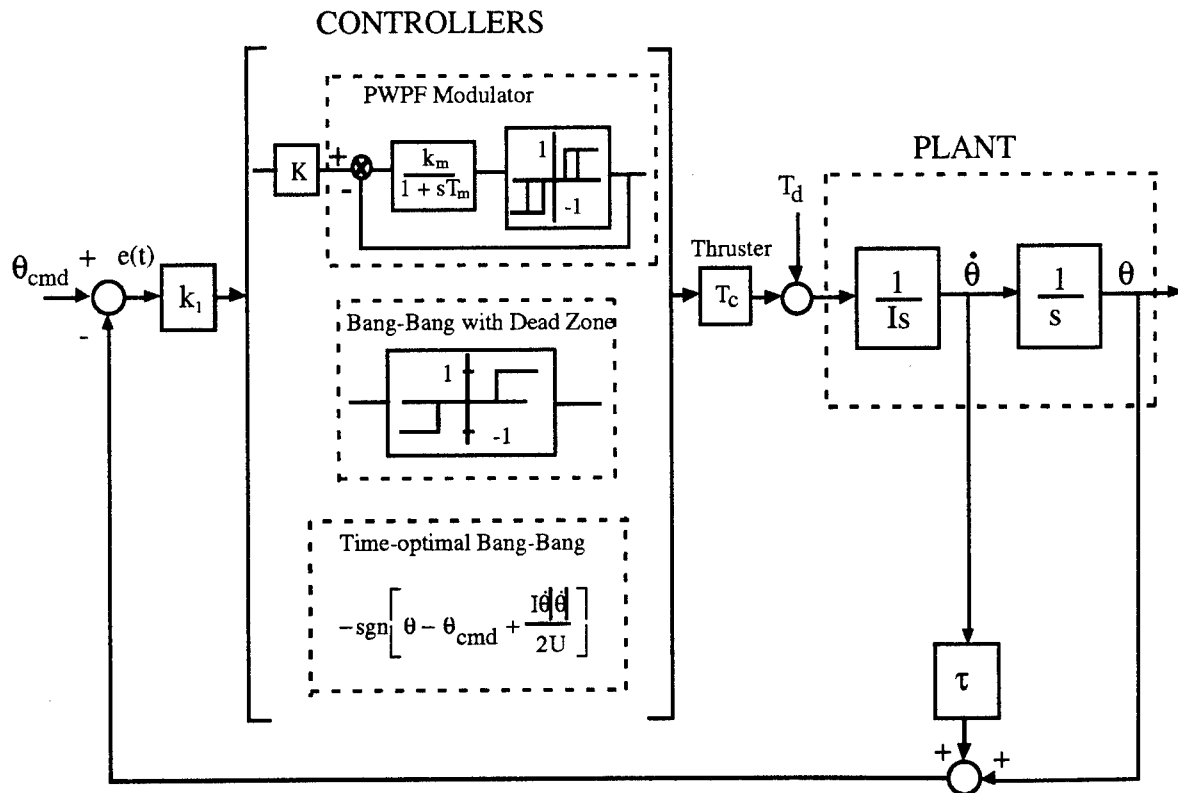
CONTROLLERS

PWPF Modulator

K

+

-

$\frac{k_m}{1 + sT_m}$

1

-1

PLANT

$T_d$

$\theta_{cmd}$ + $e(t)$

-

$k_1$

Thruster

$T_c$

$\frac{1}{Is}$

$\dot{\theta}$

$\frac{1}{s}$

$\theta$

Bang-Bang with Dead Zone

1

-1

Time-optimal Bang-Bang

$-\text{sgn}\left[\theta - \theta_{cmd} + \frac{I\dot{\theta}|\dot{\theta}|}{2U}\right]$

$\tau$

+ +